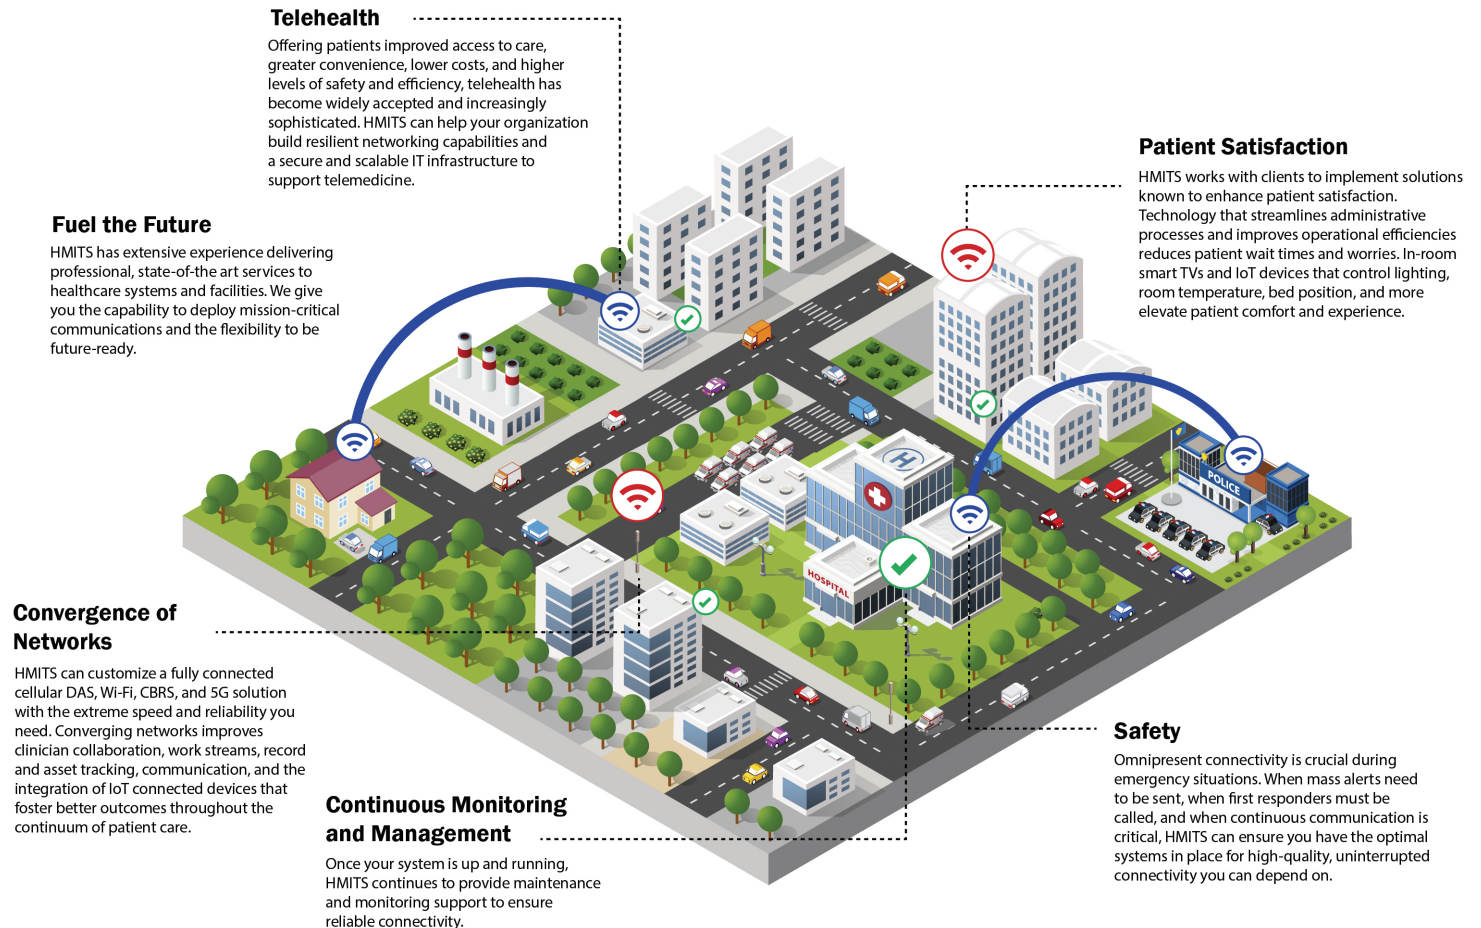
Telehealth

Offering patients improved access to care, greater convenience, lower costs, and higher levels of safety and efficiency, telehealth has become widely accepted and increasingly sophisticated. HMITS can help your organization build resilient networking capabilities and a secure and scalable IT infrastructure to support telemedicine.

Patient Satisfaction

HMITS works with clients to implement solutions known to enhance patient satisfaction. Technology that streamlines administrative processes and improves operational efficiencies reduces patient wait times and worries. In-room smart TVs and IoT devices that control lighting, room temperature, bed position, and more elevate patient comfort and experience.

Fuel the Future

HMITS has extensive experience delivering professional, state-of-the art services to healthcare systems and facilities. We give you the capability to deploy mission-critical communications and the flexibility to be future-ready.

POLICE

HOSPITAL

Convergence of Networks

HMITS can customize a fully connected cellular DAS, Wi-Fi, CBRS, and 5G solution with the extreme speed and reliability you need. Converging networks improves clinician collaboration, work streams, record and asset tracking, communication, and the integration of IoT connected devices that foster better outcomes throughout the continuum of patient care.

Safety

Omnipresent connectivity is crucial during emergency situations. When mass alerts need to be sent, when first responders must be called, and when continuous communication is critical, HMITS can ensure you have the optimal systems in place for high-quality, uninterrupted connectivity you can depend on.

Continuous Monitoring and Management

Once your system is up and running, HMITS continues to provide maintenance and monitoring support to ensure reliable connectivity.